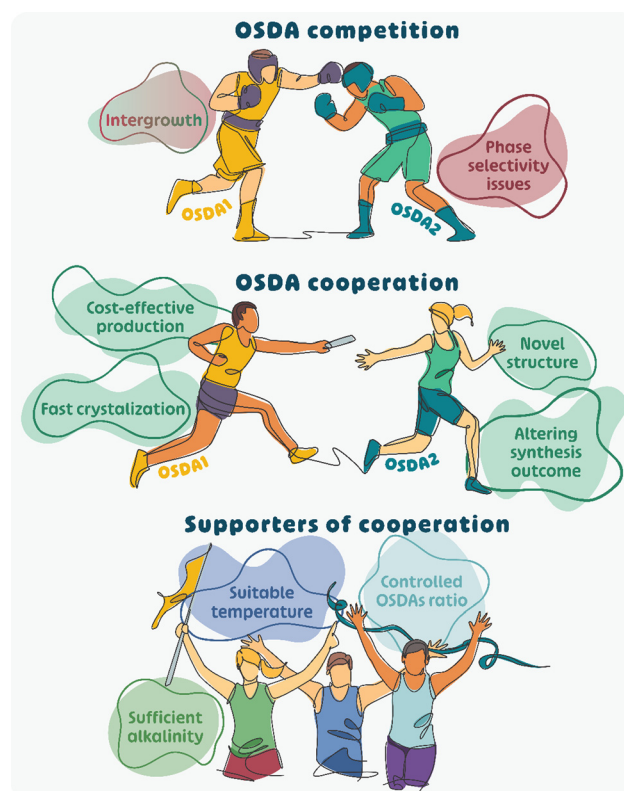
OSDA competition

Intergrowth

Phase selectivity issues

OSDA1

OSDA2

OSDA cooperation

Cost-effective production

Fast crystalization

Novel structure

Altering synthesis outcome

OSDA1

OSDA2

Supporters of cooperation

Suitable temperature

Controlled OSDAs ratio

Sufficient alkalinity